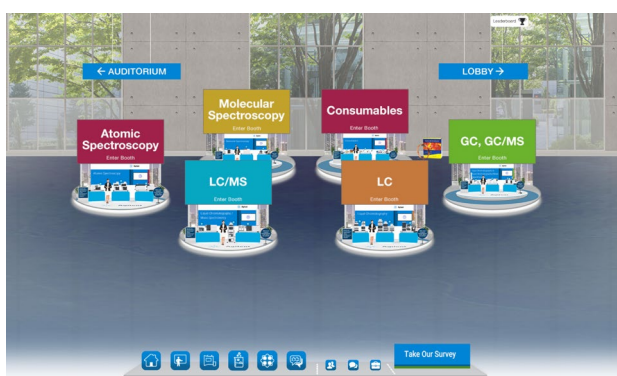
Leaderboard

← AUDITORIUM

LOBBY →

Molecular Spectroscopy
Enter Booth

Consumables
Enter Booth

Atomic Spectroscopy
Enter Booth

GC, GC/MS
Enter Booth

LC/MS
Enter Booth

LC
Enter Booth

Take Our Survey